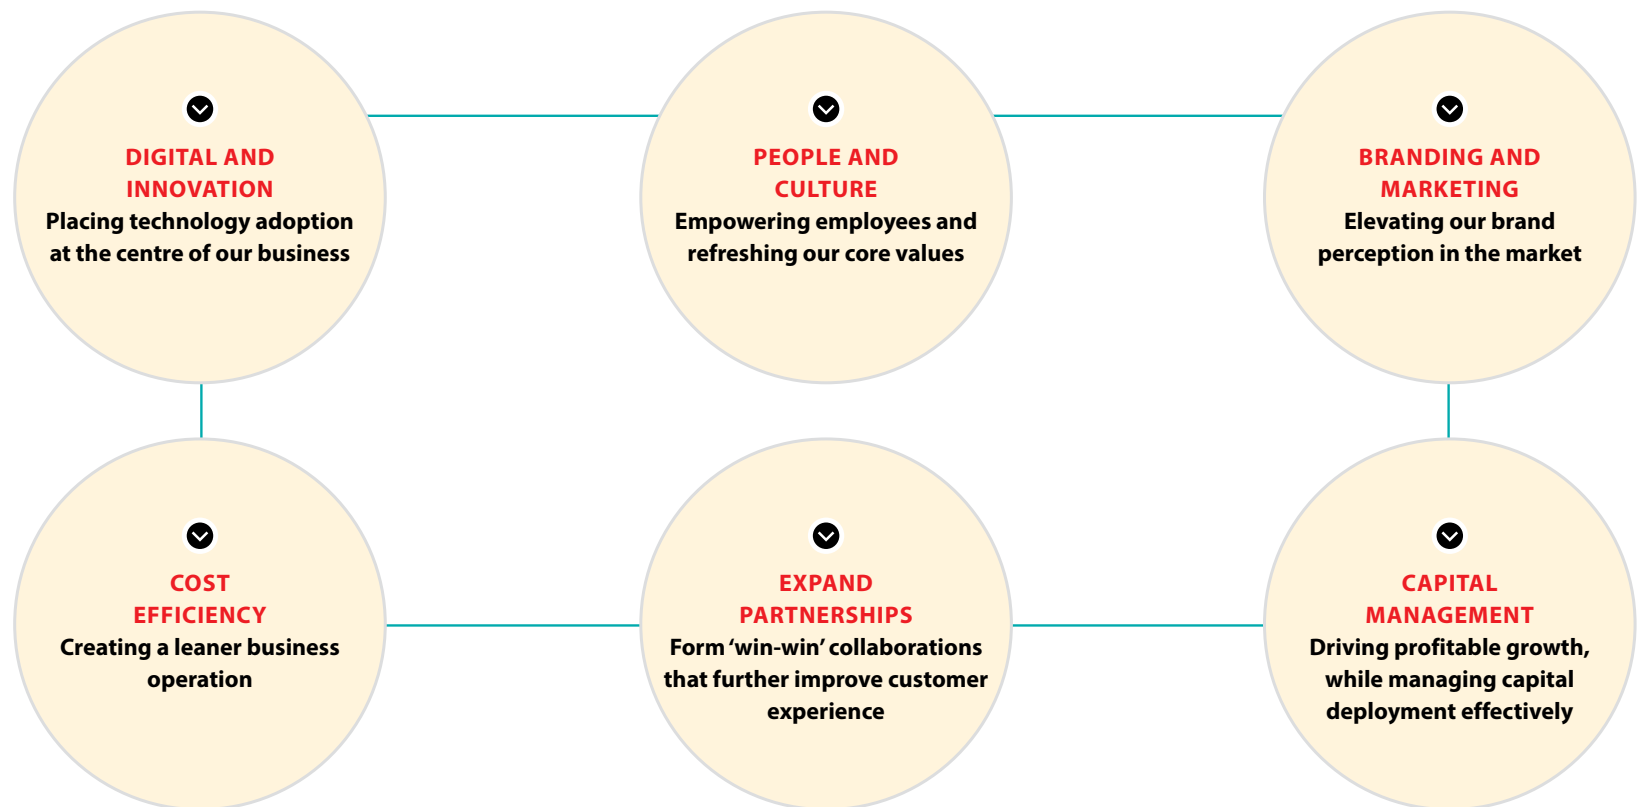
DIGITAL AND INNOVATION
Placing technology adoption at the centre of our business

PEOPLE AND CULTURE
Empowering employees and refreshing our core values

BRANDING AND MARKETING
Elevating our brand perception in the market

COST EFFICIENCY
Creating a leaner business operation

EXPAND PARTNERSHIPS
Form 'win-win' collaborations that further improve customer experience

CAPITAL MANAGEMENT
Driving profitable growth, while managing capital deployment effectively